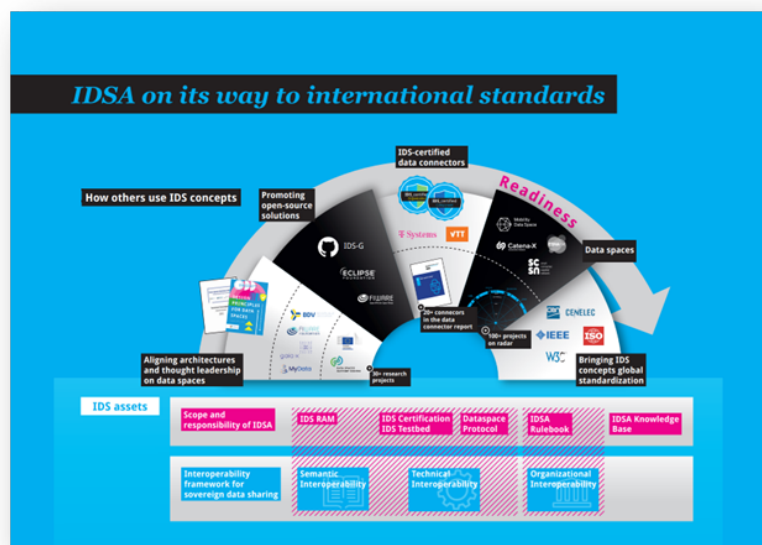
IDSA on its way to international standards

IDS-certified data connectors

Readiness

How others use IDS concepts

Promoting open-source solutions

IDS-G

ECLIPSE FOUNDATION

FIWARE

T Systems

VTT

Mobility Data Space

Catena-X

Data spaces

BDV

GAIA-X

MyData

20+ connectors in the data connector report

100+ projects on radar

30+ research projects

CENELEC

IEEE

ISO

W3C

Aligning architectures and thought leadership on data spaces

Bringing IDS concepts global standardization

IDS assets

Scope and responsibility of IDSA

IDS RAM

IDS Certification IDS Testbed

Dataspace Protocol

IDSA Rulebook

IDSA Knowledge Base

Interoperability framework for sovereign data sharing

Semantic Interoperability

Technical Interoperability

Organizational Interoperability